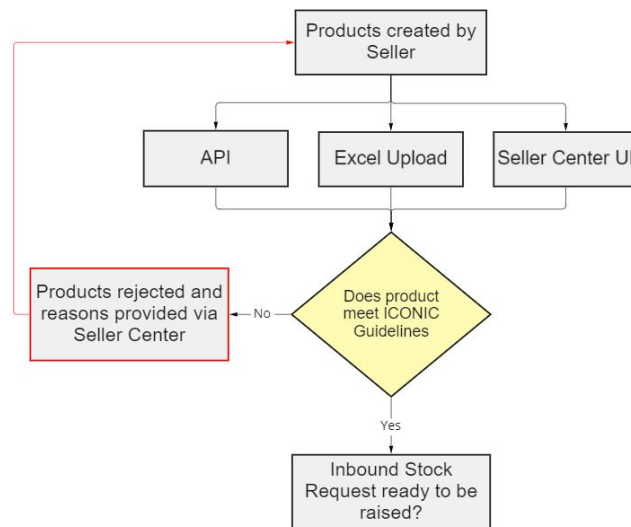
Products created by Seller

API

Excel Upload

Seller Center UI

Does product meet ICONIC Guidelines

No

Products rejected and reasons provided via Seller Center

Yes

Inbound Stock Request ready to be raised?